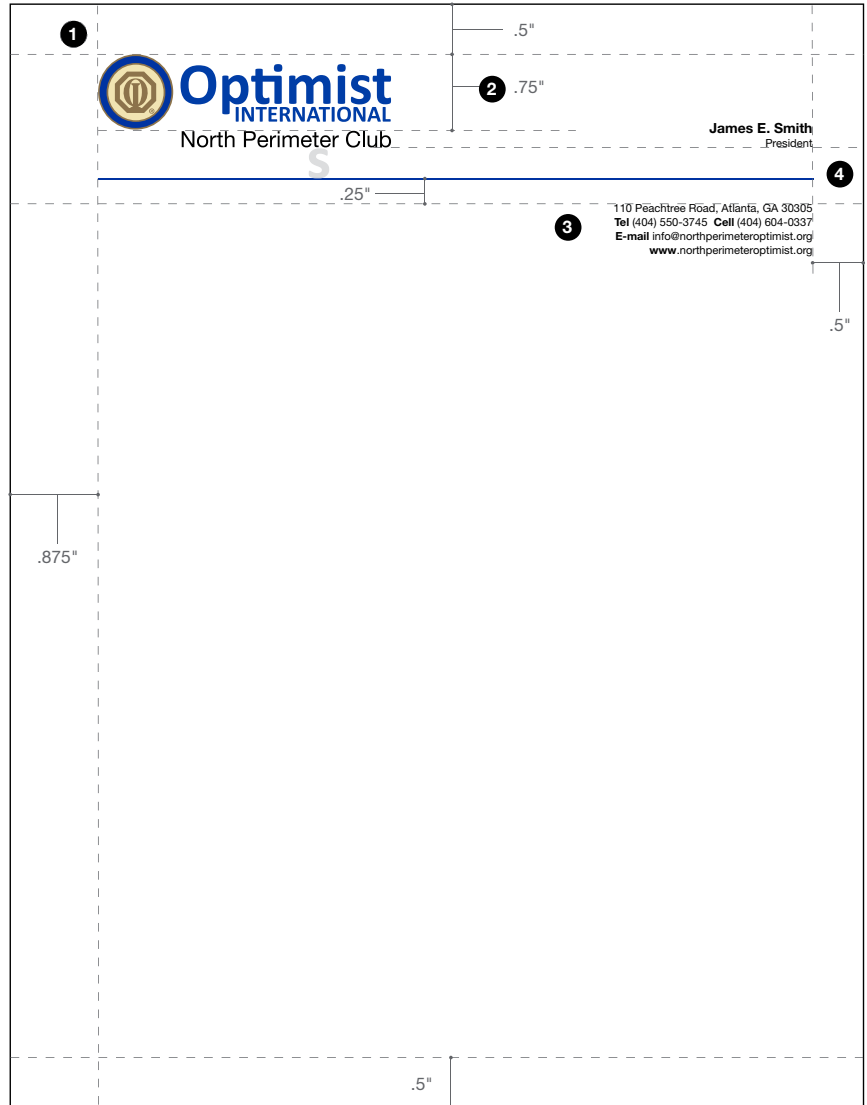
1

.5"

Optimist
INTERNATIONAL
North Perimeter Club

2 .75"

James E. Smith
President

S

4

.25"

110 Peachtree Road, Atlanta, GA 30305
**Tel** (404) 550-3745 **Cell** (404) 604-0337
**E-mail** info@northperimeteroptimist.org
**www**.northperimeteroptimist.org

3

.5"

.875"

.5"